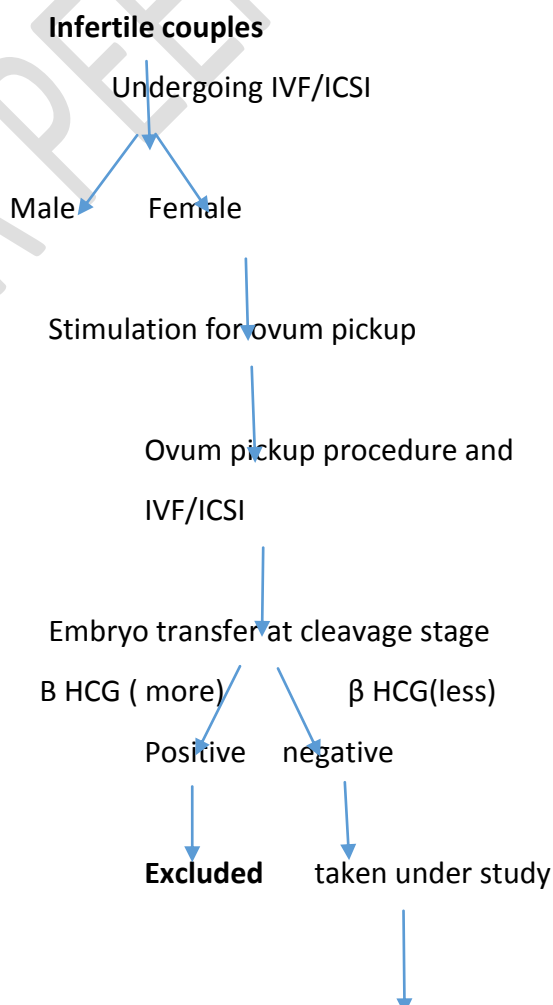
**Infertile couples**

Undergoing IVF/ICSI

Male Female

Stimulation for ovum pickup

Ovum pickup procedure and IVF/ICSI

Embryo transfer at cleavage stage

Β HCG ( more) β HCG(less)

Positive negative

**Excluded** taken under study